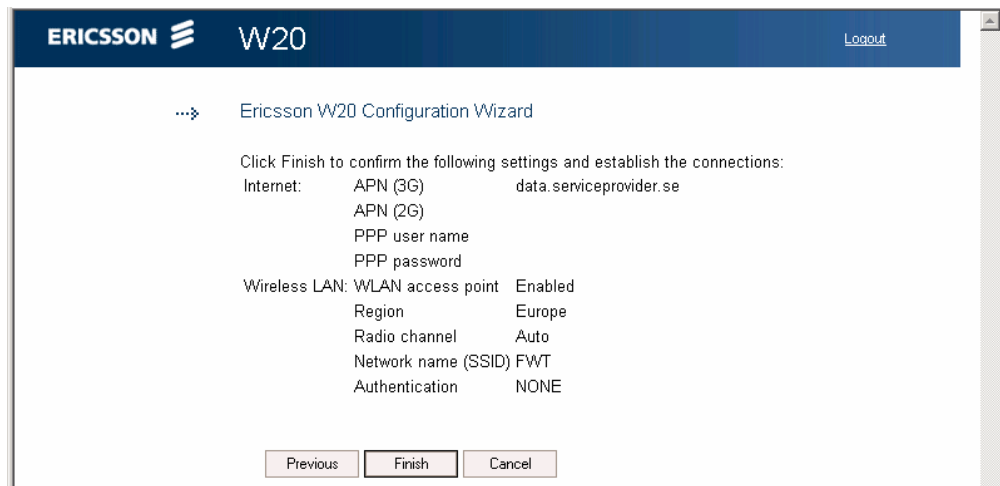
ERICSSON W20

Logout

Ericsson W20 Configuration Wizard

Click Finish to confirm the following settings and establish the connections:

| | | |
|---|---|---|
| Internet: | APN (3G) | data.serviceprovider.se |
| | APN (2G) | |
| | PPP user name | |
| | PPP password | |
| Wireless LAN: | WLAN access point | Enabled |
| | Region | Europe |
| | Radio channel | Auto |
| | Network name (SSID) | FWT |
| | Authentication | NONE |

Previous Finish Cancel